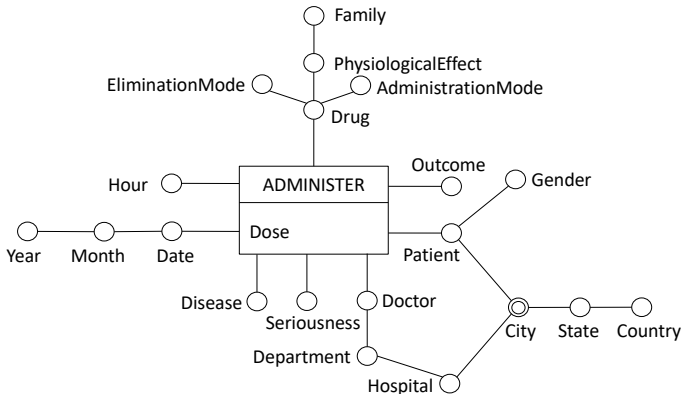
Family

PhysiologicalEffect

EliminationMode

AdministrationMode

Drug

Hour

ADMINISTER

Outcome

Gender

Dose

Year

Month

Date

Patient

Disease

Seriousness

Doctor

City

State

Country

Department

Hospital